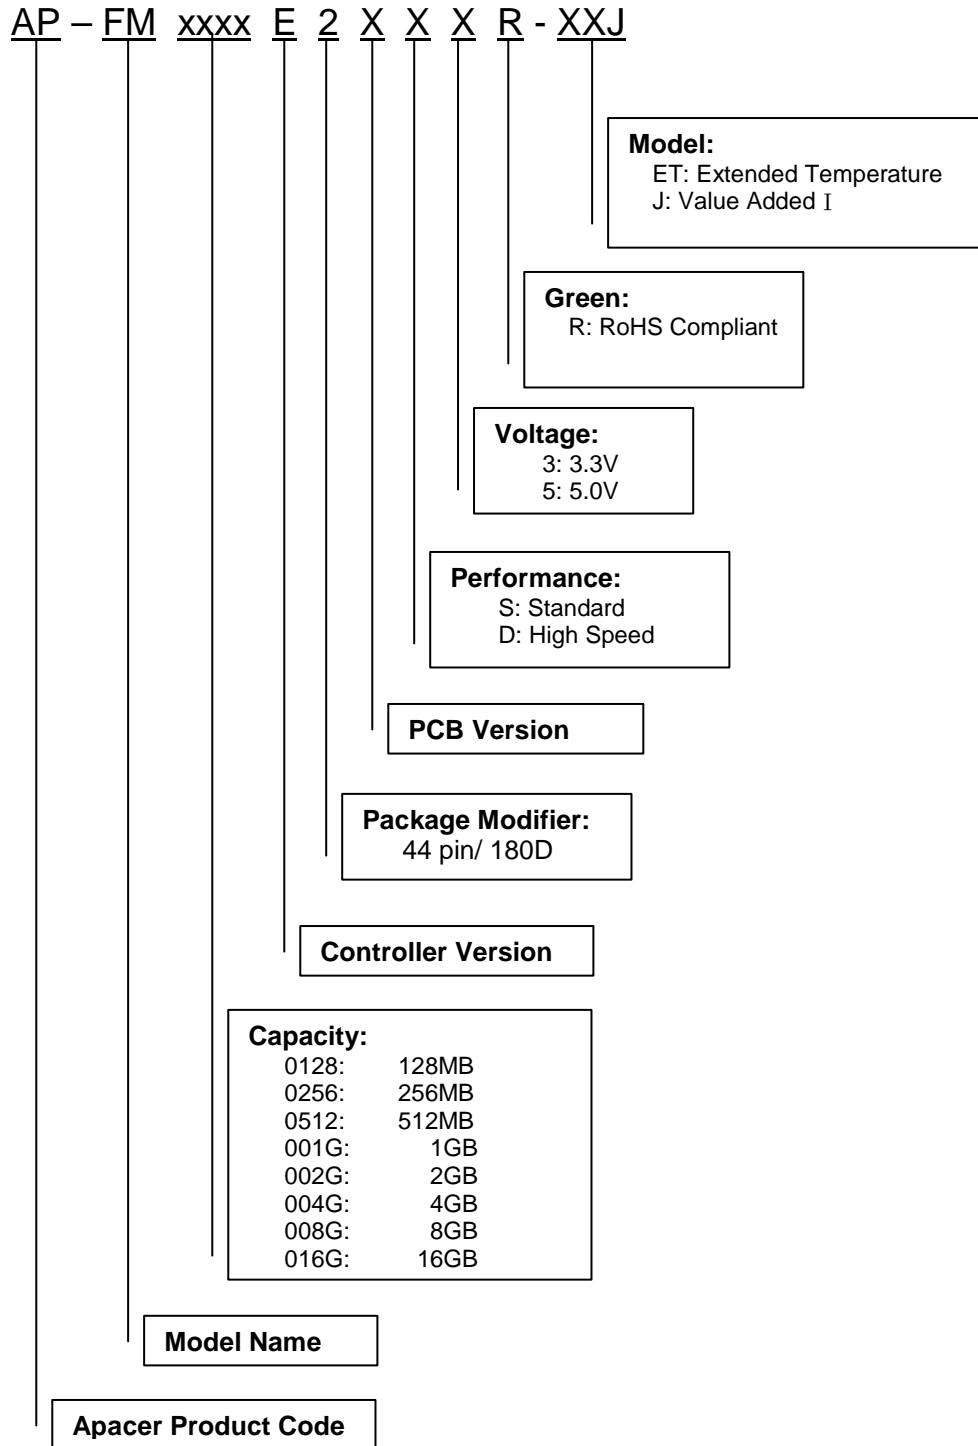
AP – FM xxxx E 2 X X X R - XXJ

Model:
ET: Extended Temperature
J: Value Added I

Green:
R: RoHS Compliant

Voltage:
3: 3.3V
5: 5.0V

Performance:
S: Standard
D: High Speed

PCB Version

Package Modifier:
44 pin/ 180D

Controller Version

Capacity:
0128: 128MB
0256: 256MB
0512: 512MB
001G: 1GB
002G: 2GB
004G: 4GB
008G: 8GB
016G: 16GB

Model Name

Apacer Product Code